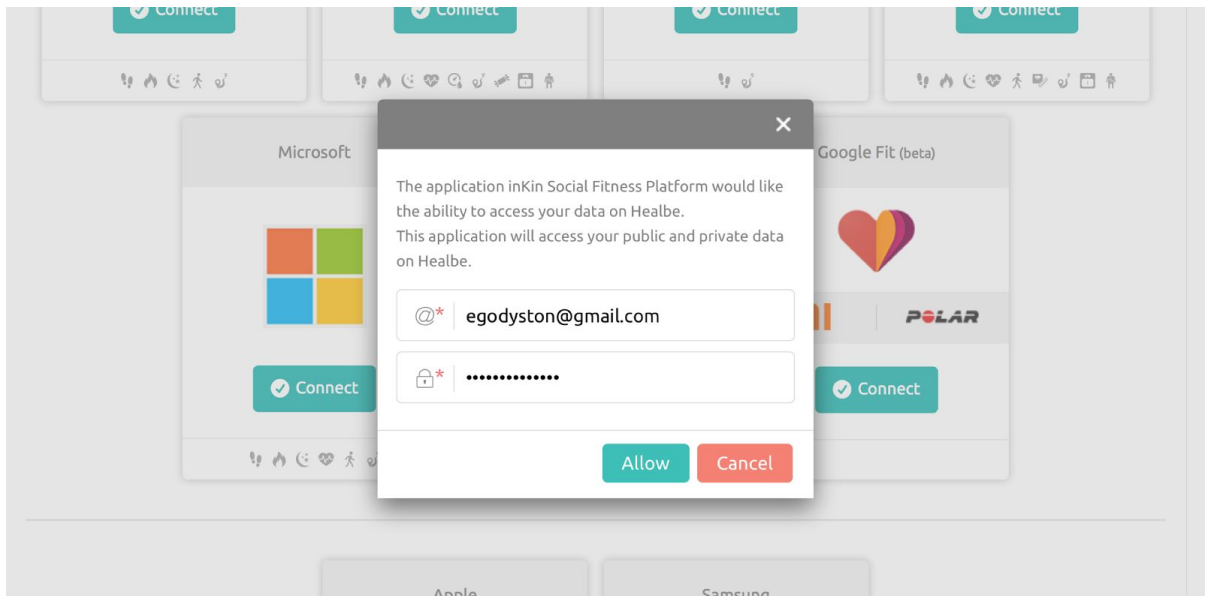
Connect Connect Connect Connect

Microsoft

Connect

×

The application inKin Social Fitness Platform would like the ability to access your data on Healbe.
This application will access your public and private data on Healbe.

@* egodyston@gmail.com

* ••••••••••••••

Allow Cancel

Google Fit (beta)

POLAR

Connect

Apple Samsung